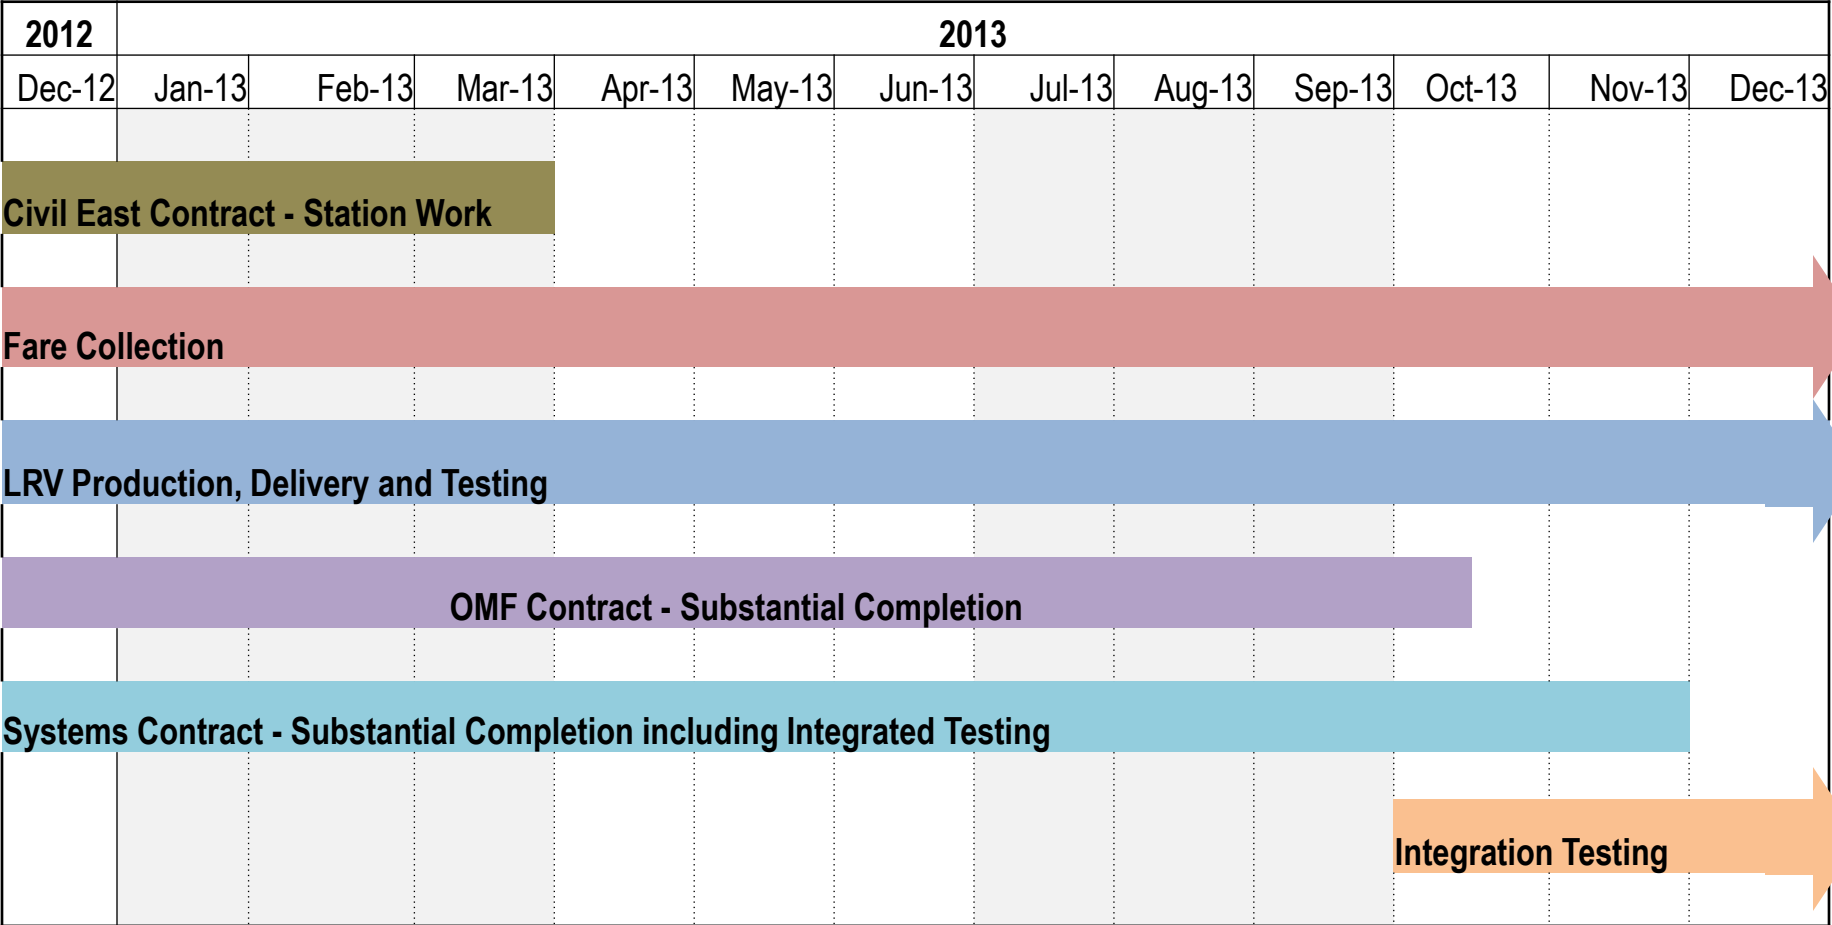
| 2012 | 2013 | | | | | | | | | | | |
|---|---|---|---|---|---|---|---|---|---|---|---|---|
| Dec-12 | Jan-13 | Feb-13 | Mar-13 | Apr-13 | May-13 | Jun-13 | Jul-13 | Aug-13 | Sep-13 | Oct-13 | Nov-13 | Dec-13 |

Civil East Contract - Station Work

Fare Collection

LRV Production, Delivery and Testing

OMF Contract - Substantial Completion

Systems Contract - Substantial Completion including Integrated Testing

Integration Testing